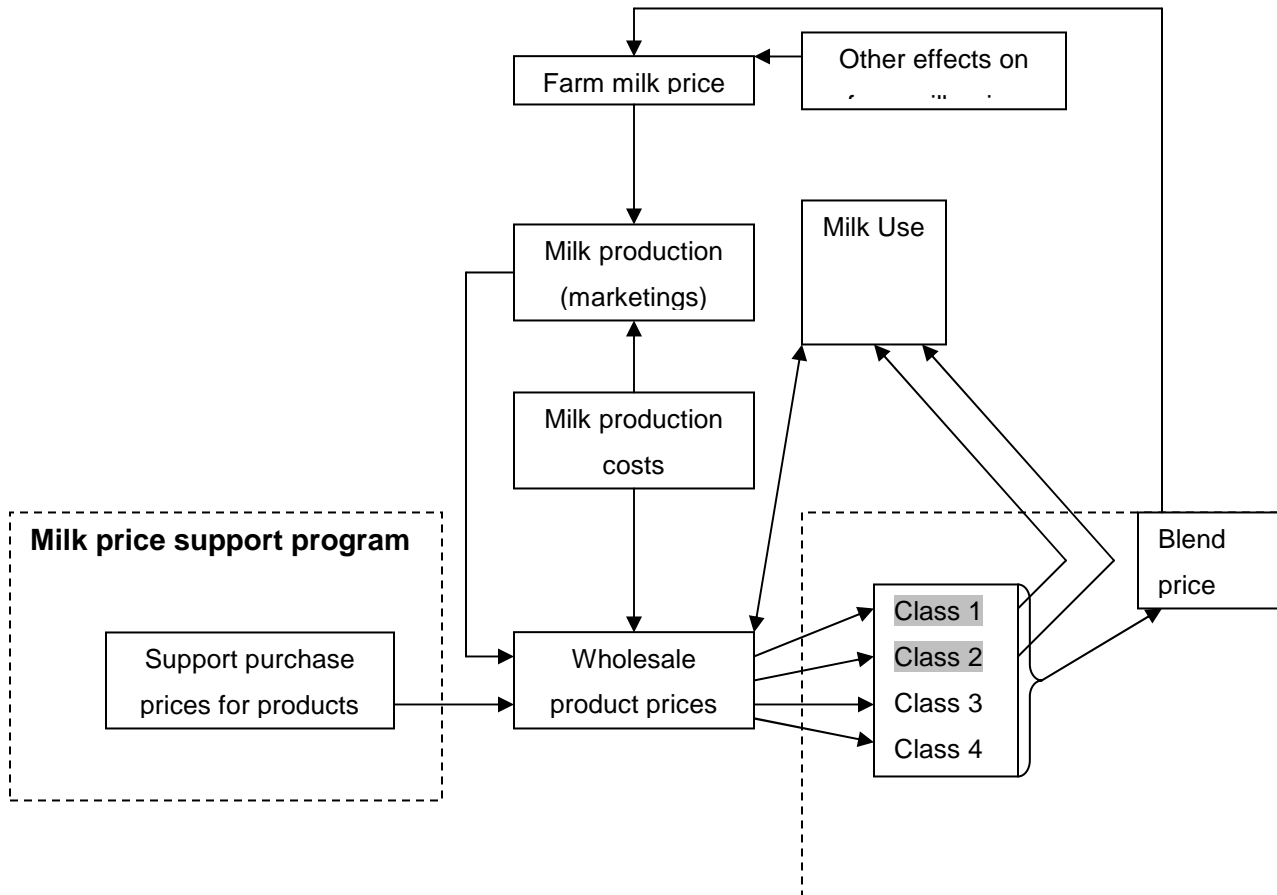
Farm milk price

Other effects on
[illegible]

Milk production
(marketings)

Milk Use

Milk production
costs

Milk price support program

Blend
price

Support purchase
prices for products

Wholesale
product prices

Class 1
Class 2
Class 3
Class 4